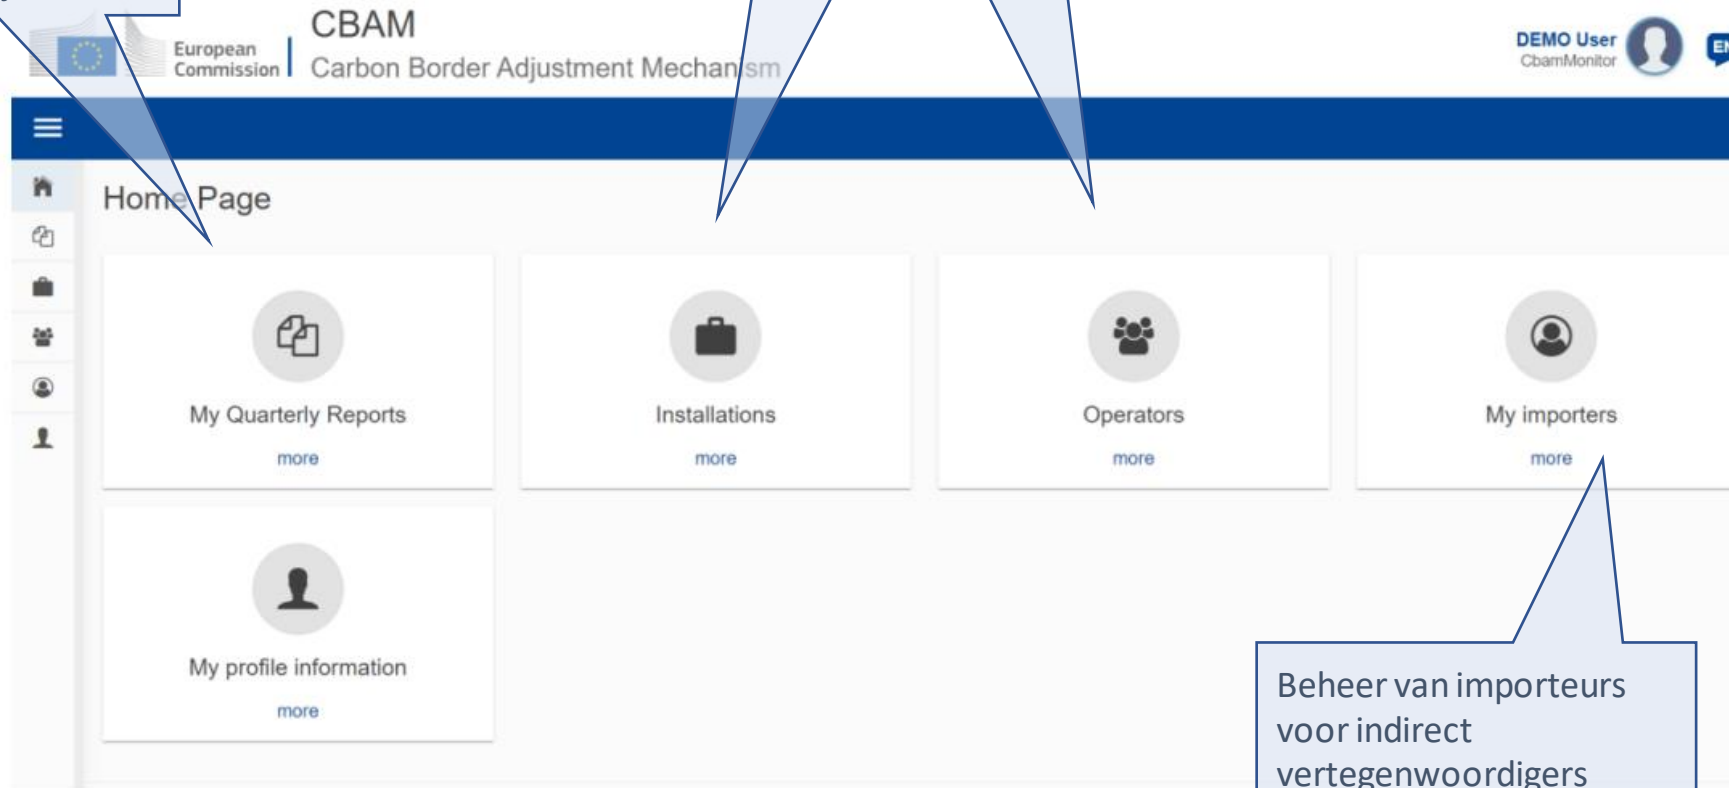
European Commission

CBAM

Carbon Border Adjustment Mechanism

DEMO User
CbamMonitor

EN

Home Page

My Quarterly Reports
more

Installations
more

Operators
more

My importers
more

My profile information
more

Beheer van importeurs voor indirect vertegenwoordigers